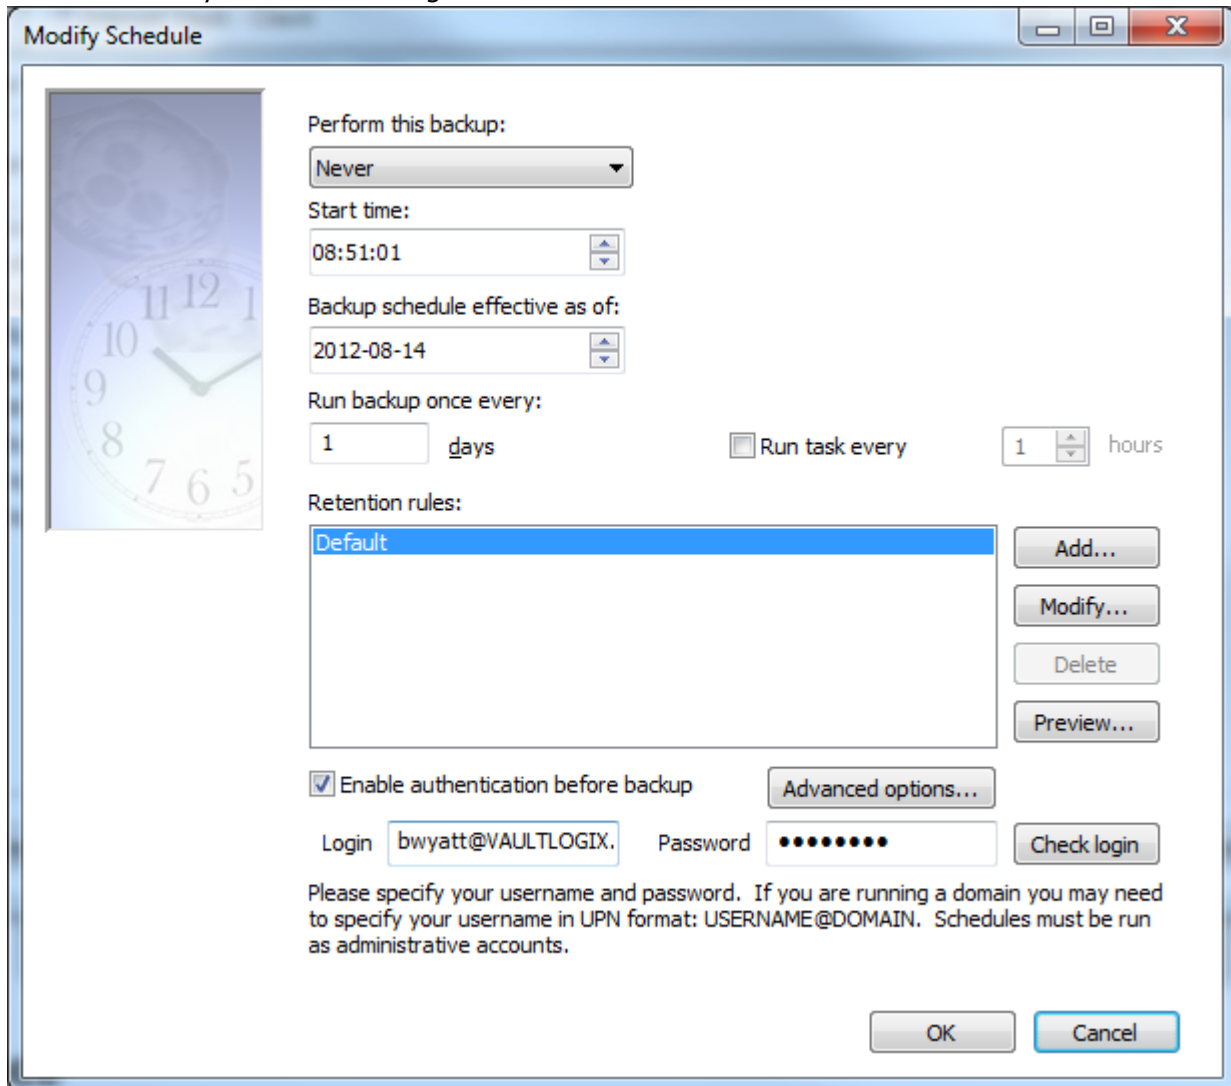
Modify Schedule

Perform this backup:
Never
Start time:
08:51:01
Backup schedule effective as of:
2012-08-14
Run backup once every:
1 days
Run task every 1 hours
Retention rules:
Default
Add...
Modify...
Delete
Preview...
Enable authentication before backup
Advanced options...
Login bwyatt@VAULTLOGIX.
Password ●●●●●●●●●
Check login
Please specify your username and password. If you are running a domain you may need to specify your username in UPN format: USERNAME@DOMAIN. Schedules must be run as administrative accounts.
OK
Cancel